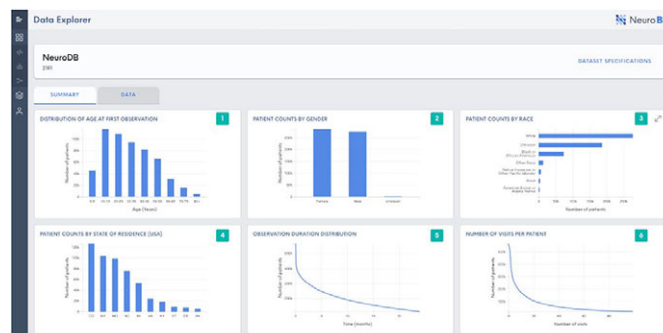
Data Explorer

NeuroB

NeuroDB
290

DATASET SPECIFICATIONS

SUMMARY
DATA

DISTRIBUTION OF AGE AT FIRST OBSERVATION
1
Number of patients
Age (Years)

PATIENT COUNTS BY GENDER
2
Number of patients
Female
Male
Unknown

PATIENT COUNTS BY RACE
3
White
Unknown
Black or African American
Other Race
Native Hawaiian or Other Pacific Islander
Asian
American Indian or Alaska Native
Number of patients

PATIENT COUNTS BY STATE OF RESIDENCE (USA)
4
Number of patients

OBSERVATION DURATION DISTRIBUTION
5
Number of patients
Time (months)

NUMBER OF VISITS PER PATIENT
6
Number of patients
Number of visits